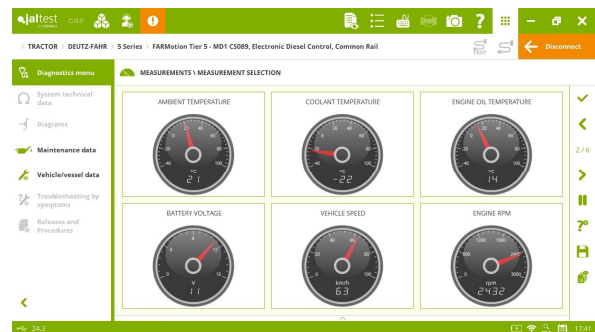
jaltest GRP

TRACTOR > DEUTZ-FAHR > 5 Series > FARMotion Tier 5 - MD1 CS089, Electronic Diesel Control, Common Rail

TEST

Disconnect

Diagnostics menu

System technical data

Diagrams

Maintenance data

Vehicle/vessel data

Troubleshooting by symptoms

Releases and Procedures

MEASUREMENTS \ MEASUREMENT SELECTION

AMBIENT TEMPERATURE

°C
21

COOLANT TEMPERATURE

°C
-22

ENGINE OIL TEMPERATURE

°C
14

BATTERY VOLTAGE

V
11

VEHICLE SPEED

km/h
63

ENGINE RPM

rpm
2432

2/6

24.3

17:41